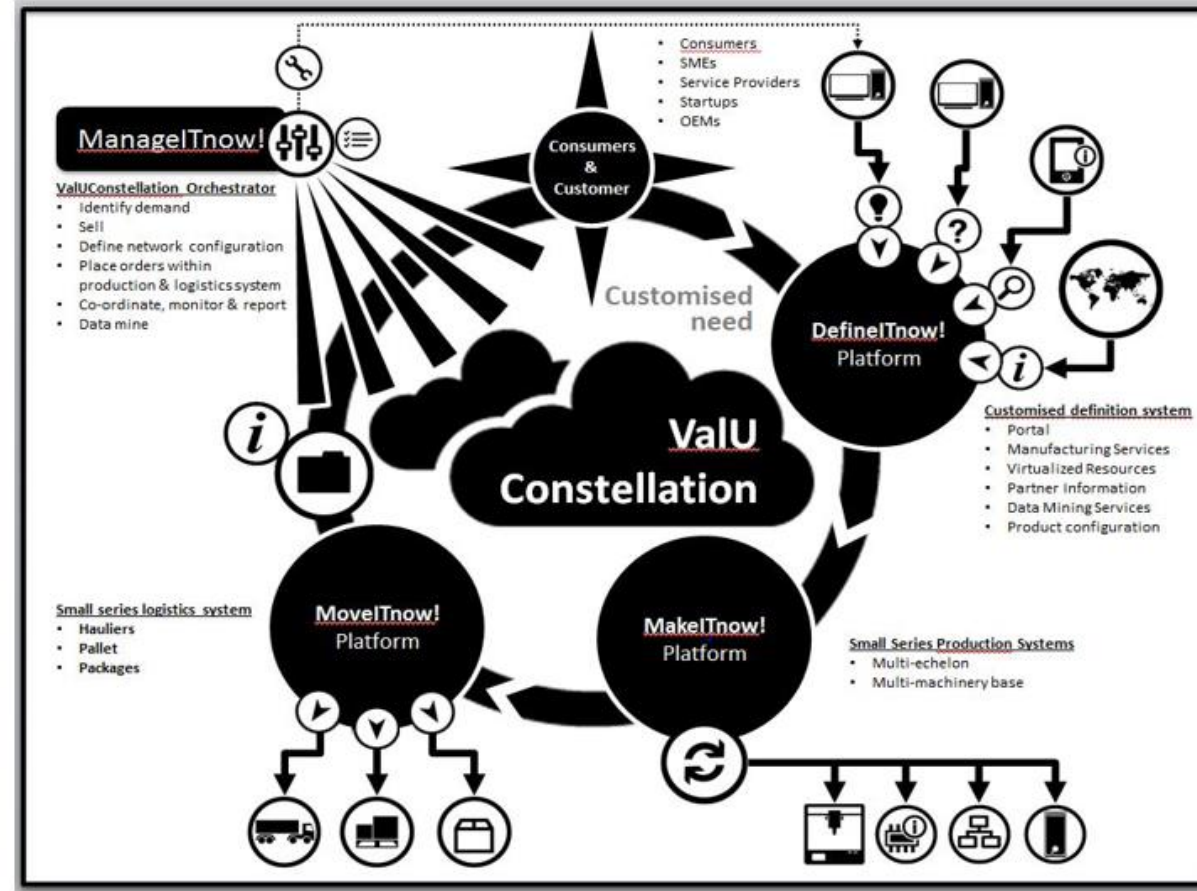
ManageITnow!

ValUConstellation Orchestrator
- Identify demand
- Sell
- Define network configuration
- Place orders within production & logistics system
- Co-ordinate, monitor & report
- Data mine

- Consumers
- SMEs
- Service Providers
- Startups
- OEMs

Consumers & Customer

Customised need

DefineITnow! Platform

Customised definition system
- Portal
- Manufacturing Services
- Virtualized Resources
- Partner Information
- Data Mining Services
- Product configuration

ValU Constellation

Small series logistics system
- Hauliers
- Pallet
- Packages

MoveITnow! Platform

MakeITnow! Platform

Small Series Production Systems
- Multi-echelon
- Multi-machinery base